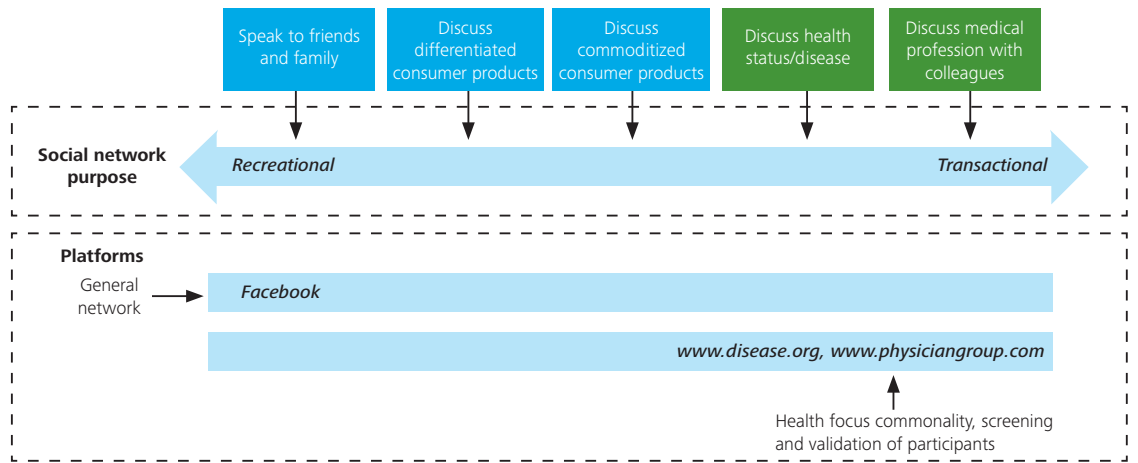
Speak to friends and family

Discuss differentiated consumer products

Discuss commoditized consumer products

Discuss health status/disease

Discuss medical profession with colleagues

Social network purpose

Recreational

Transactional

Platforms

General network

Facebook

www.disease.org, www.physiciangroup.com

Health focus commonality, screening and validation of participants